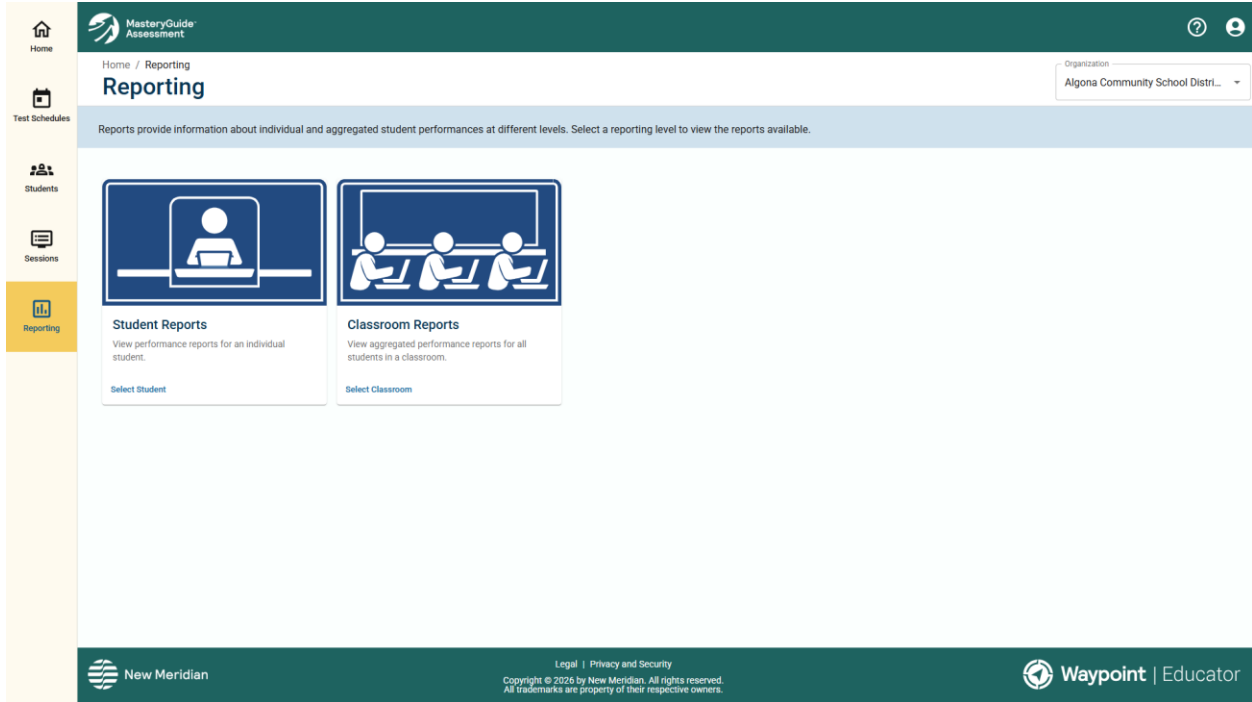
Home

Test Schedules

Students

Sessions

Reporting

MasteryGuide Assessment

Home / Reporting

Reporting

Organization
Algona Community School Distri...

Reports provide information about individual and aggregated student performances at different levels. Select a reporting level to view the reports available.

Student Reports
View performance reports for an individual student.
Select Student

Classroom Reports
View aggregated performance reports for all students in a classroom.
Select Classroom

New Meridian

Legal | Privacy and Security
Copyright © 2026 by New Meridian. All rights reserved.
All trademarks are property of their respective owners.

Waypoint | Educator